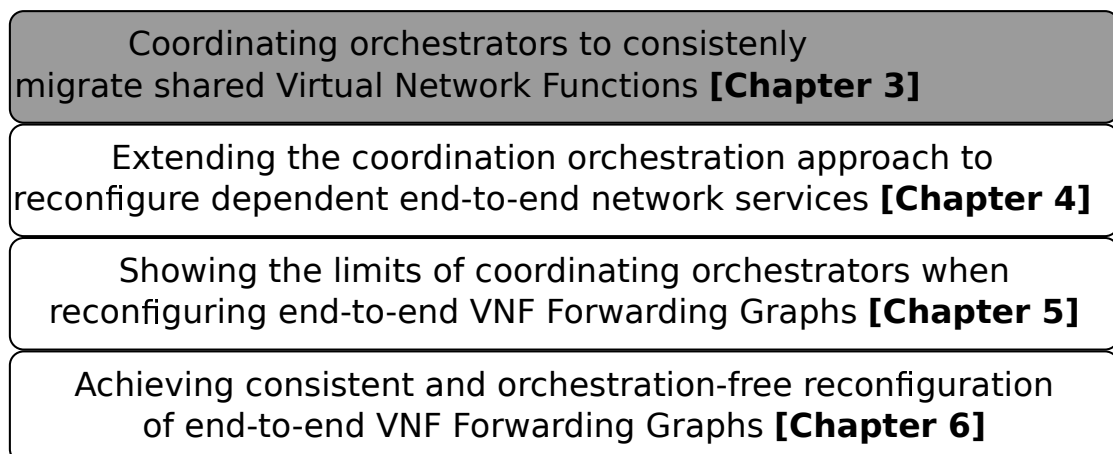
Coordinating orchestrators to consistenly migrate shared Virtual Network Functions **[Chapter 3]**

Extending the coordination orchestration approach to reconfigure dependent end-to-end network services **[Chapter 4]**

Showing the limits of coordinating orchestrators when reconfiguring end-to-end VNF Forwarding Graphs **[Chapter 5]**

Achieving consistent and orchestration-free reconfiguration of end-to-end VNF Forwarding Graphs **[Chapter 6]**